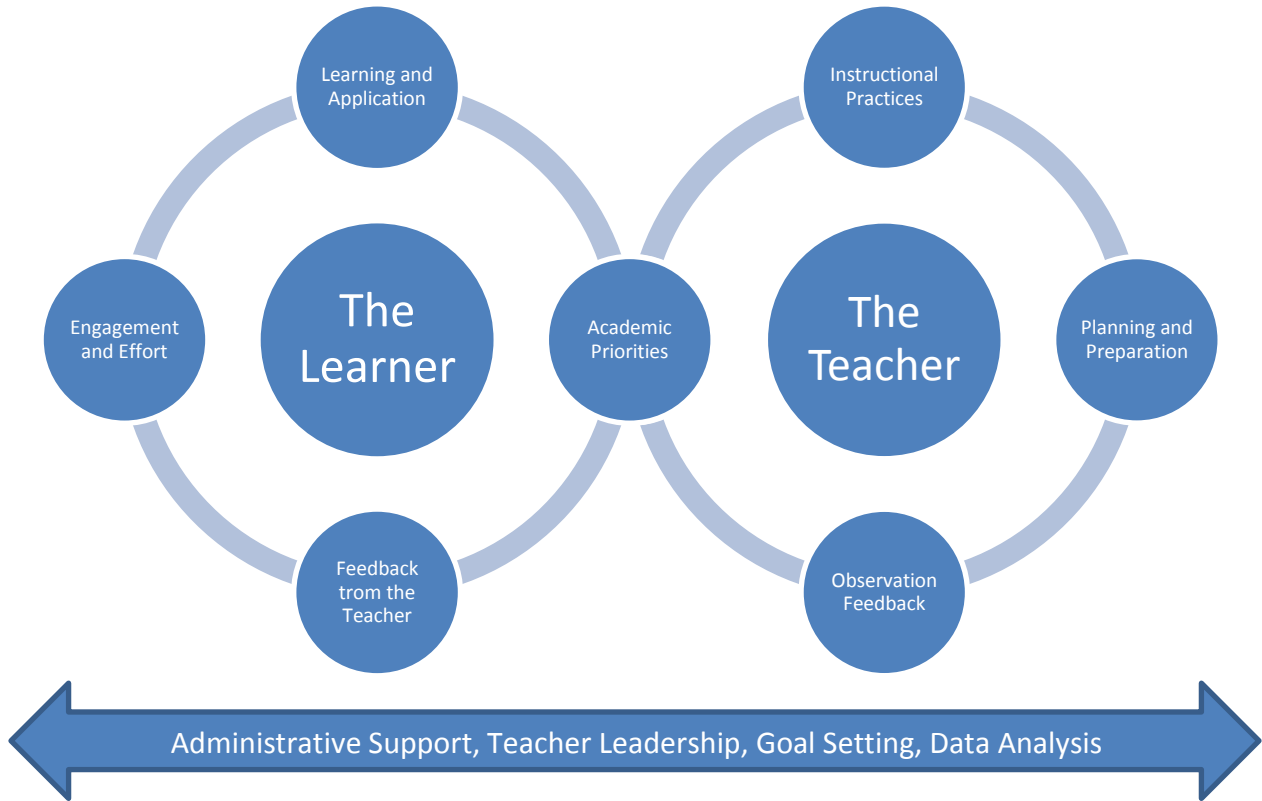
Learning and Application

Instructional Practices

Engagement and Effort

The Learner

Academic Priorities

The Teacher

Planning and Preparation

Feedback trom the Teacher

Observation Feedback

Administrative Support, Teacher Leadership, Goal Setting, Data Analysis